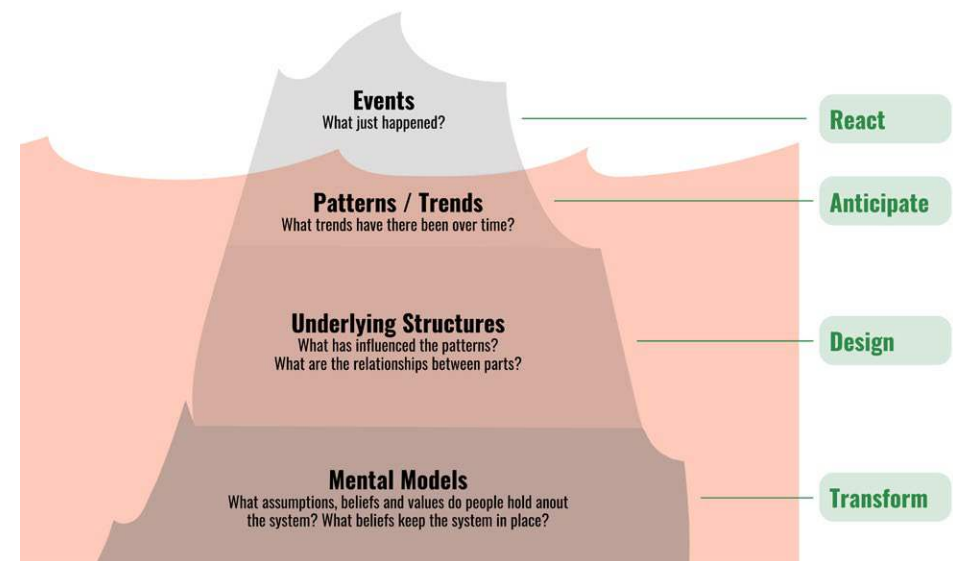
Events
What just happened?

React

Patterns / Trends
What trends have there been over time?

Anticipate

Underlying Structures
What has influenced the patterns?
What are the relationships between parts?

Design

Mental Models
What assumptions, beliefs and values do people hold anout the system? What beliefs keep the system in place?

Transform